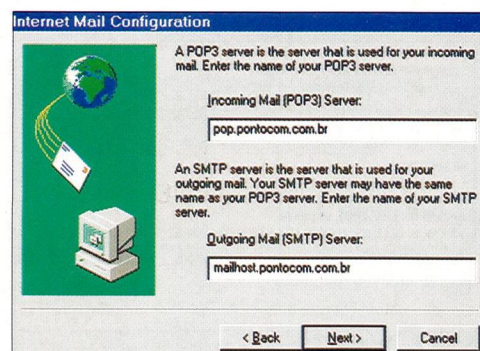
Internet Mail Configuration

A POP3 server is the server that is used for your incoming mail. Enter the name of your POP3 server.

Incoming Mail (POP3) Server:

pop.pontocom.com.br

An SMTP server is the server that is used for your outgoing mail. Your SMTP server may have the same name as your POP3 server. Enter the name of your SMTP server.

Outgoing Mail (SMTP) Server:

mailhost.pontocom.com.br

< Back

Next >

Cancel